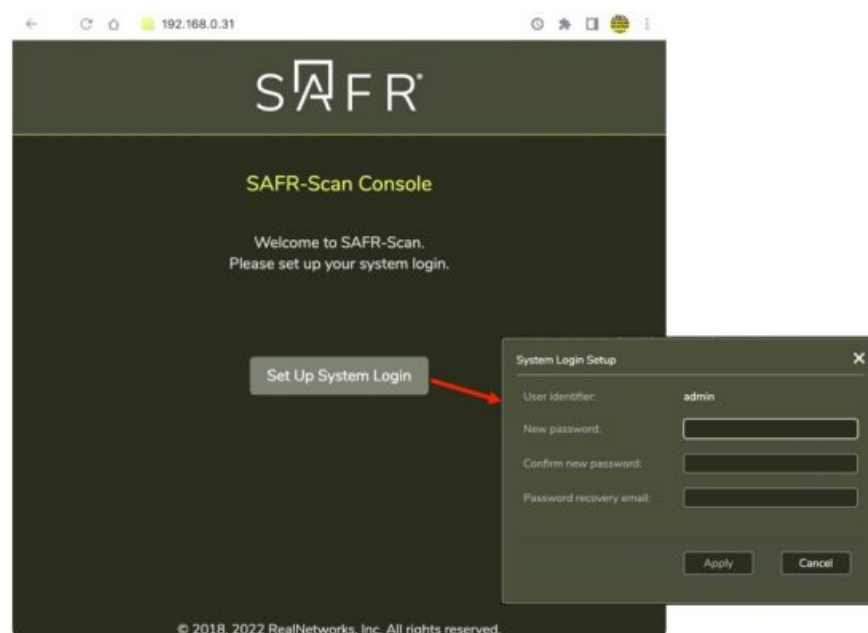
192.168.0.31

SAFR

SAFR-Scan Console

Welcome to SAFR-Scan.
Please set up your system login.

Set Up System Login

System Login Setup

User identifier: admin

New password:

Confirm new password:

Password recovery email:

Apply

Cancel

© 2018, 2022 RealNetworks, Inc. All rights reserved.